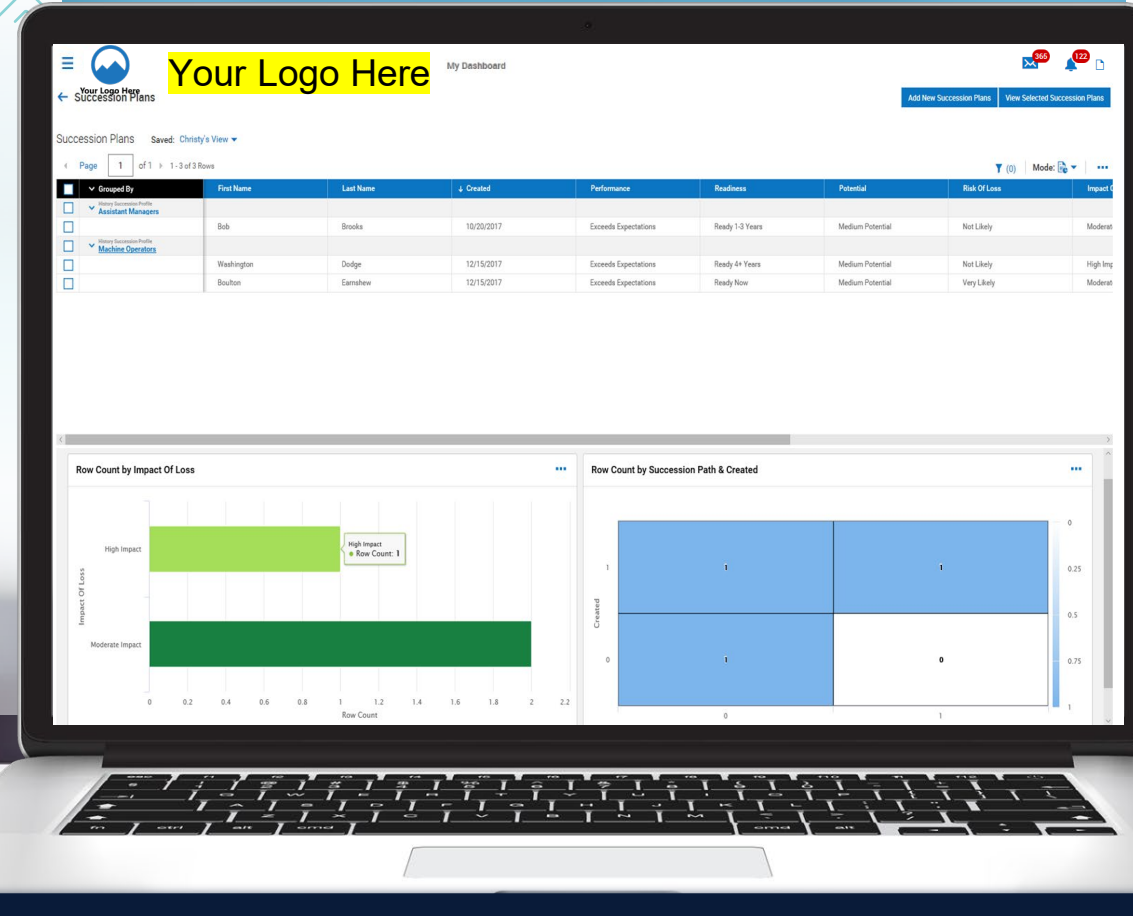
Your Logo Here
Your Logo Here
Succession Plans
My Dashboard
365
122
Add New Succession Plans
View Selected Succession Plans

Succession Plans Saved: Christy's View
Page 1 of 1 1 - 3 of 3 Rows
(0) Mode: ...

| Grouped By | First Name | Last Name | ↓ Created | Performance | Readiness | Potential | Risk Of Loss | Impact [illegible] |
|---|---|---|---|---|---|---|---|---|
| History Succession Profile Assistant Managers | | | | | | | | |
| | Bob | Brooks | 10/20/2017 | Exceeds Expectations | Ready 1-3 Years | Medium Potential | Not Likely | Moderat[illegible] |
| History Succession Profile Machine Operators | | | | | | | | |
| | Washington | Dodge | 12/15/2017 | Exceeds Expectations | Ready 4+ Years | Medium Potential | Not Likely | High Imp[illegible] |
| | Boulton | Earnshew | 12/15/2017 | Exceeds Expectations | Ready Now | Medium Potential | Very Likely | Moderat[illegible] |

Row Count by Impact Of Loss ...
Impact Of Loss
High Impact
High Impact
Row Count: 1
Moderate Impact
0 0.2 0.4 0.6 0.8 1 1.2 1.4 1.6 1.8 2 2.2
Row Count

Row Count by Succession Path & Created ...
Created
1
0
1 1
1 0
0 1
0
0.25
0.5
0.75
1